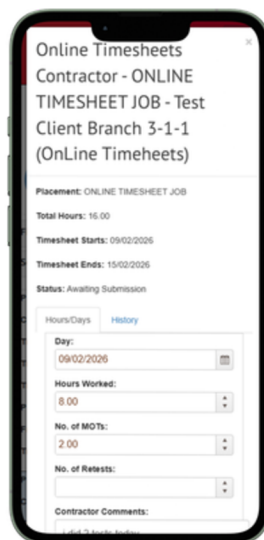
Online Timesheets Contractor - ONLINE TIMESHEET JOB - Test Client Branch 3-1-1 (OnLine Timeheets)

×

Placement: ONLINE TIMESHEET JOB

Total Hours: 16.00

Timesheet Starts: 09/02/2026

Timesheet Ends: 15/02/2026

Status: Awaiting Submission

Hours/Days

History

Day:

09/02/2026

Hours Worked:

8.00

No. of MOTs:

2.00

No. of Retests:

Contractor Comments:

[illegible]